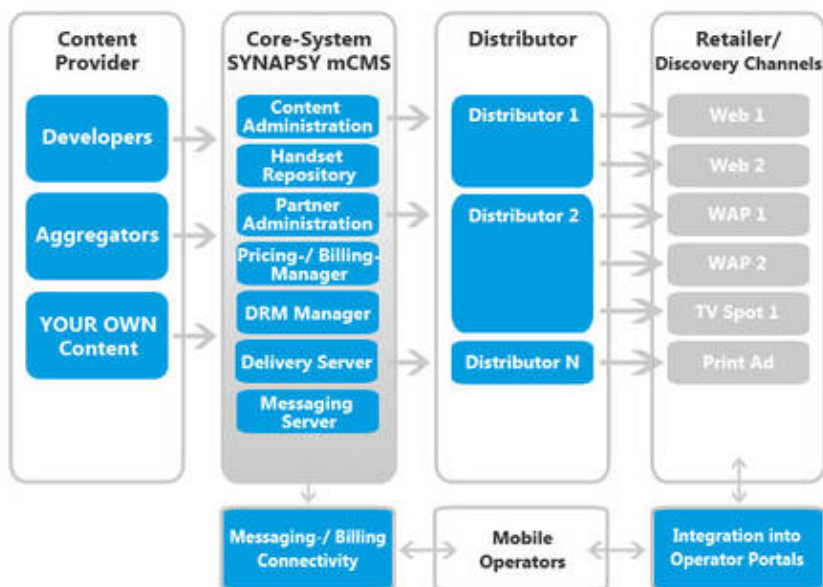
Content Provider

Developers

Aggregators

YOUR OWN Content

Core-System SYNAPSY mCMS

Content Administration

Handset Repository

Partner Administration

Pricing-/ Billing-Manager

DRM Manager

Delivery Server

Messaging Server

Distributor

Distributor 1

Distributor 2

Distributor N

Retailer/ Discovery Channels

Web 1

Web 2

WAP 1

WAP 2

TV Spot 1

Print Ad

Messaging-/ Billing Connectivity

Mobile Operators

Integration into Operator Portals